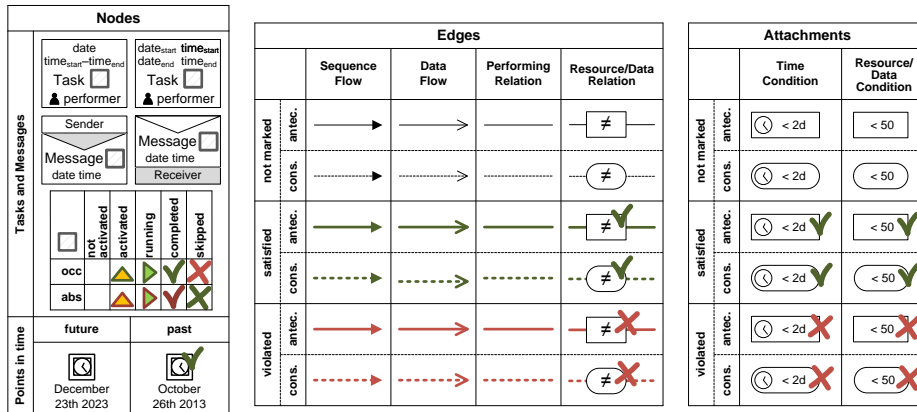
Nodes

Tasks and Messages

date
time$_{start}$–time$_{end}$
Task
performer

date$_{start}$ time$_{start}$
date$_{end}$ time$_{end}$
Task
performer

Sender
Message
date time

Message
date time
Receiver

| | not activated | activated | running | completed | skipped |
|---|---|---|---|---|---|
| occ | | | | | |
| abs | | | | | |

Points in time

future
December 23th 2023

past
October 26th 2013

Edges

| | | Sequence Flow | Data Flow | Performing Relation | Resource/Data Relation |
|---|---|---|---|---|---|
| not marked | antec. | | | | ≠ |
| | cons. | | | | ≠ |
| satisfied | antec. | | | | ≠ |
| | cons. | | | | ≠ |
| violated | antec. | | | | ≠ |
| | cons. | | | | ≠ |

Attachments

| | | Time Condition | Resource/ Data Condition |
|---|---|---|---|
| not marked | antec. | < 2d | < 50 |
| | cons. | < 2d | < 50 |
| satisfied | antec. | < 2d | < 50 |
| | cons. | < 2d | < 50 |
| violated | antec. | < 2d | < 50 |
| | cons. | < 2d | < 50 |